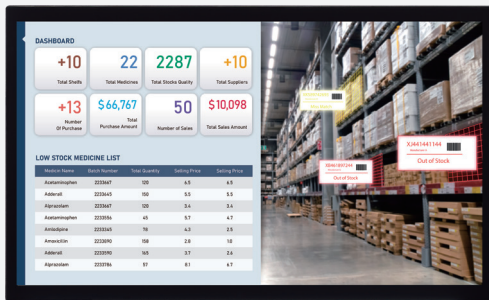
DASHBOARD

+10
Total Shelfs

22
Total Medicines

2287
Total Stocks Quality

+10
Total Suppliers

+13
Number Of Purchase

$66,767
Total Purchase Amount

50
Number of Sales

$10,098
Total Sales Amount

LOW STOCK MEDICINE LIST

| Medicin Name | Batch Number | Total Quantity | Selling Price | Selling Price |
|---|---|---|---|---|
| Acetaminophen | 2233467 | 120 | 6.5 | 6.5 |
| Adderall | 2233465 | 150 | 5.5 | 5.5 |
| Alprazolam | 2233467 | 120 | 3.4 | 3.4 |
| Acetaminophen | 2233556 | 45 | 5.7 | 4.7 |
| Amlodipine | 2233556 | 76 | 4.3 | 2.5 |
| Amoxicillin | 2233690 | 158 | 2.8 | 1.0 |
| Adderall | 2233590 | 165 | 3.7 | 2.6 |
| Alprazolam | 2233786 | 57 | 8.1 | 6.7 |

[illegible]

9846184344
Out of Stock

X6441441144
Out of Stock